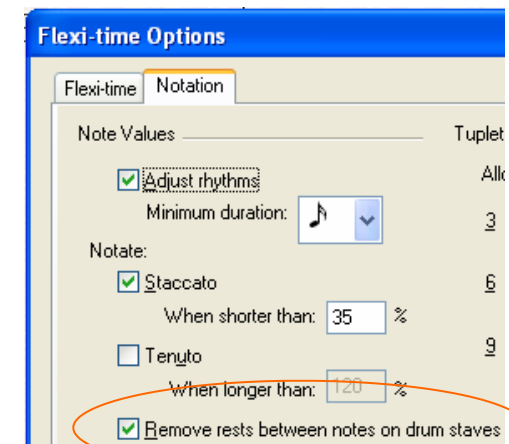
Flexi-time Options

Flexi-time
Notation

Note Values

Adjust rhythms

Minimum duration:

Notate:

Staccato

When shorter than: 35 %

Tenuto

When longer than: 120 %

Remove rests between notes on drum staves

Tuplet

Allo

3

6

9